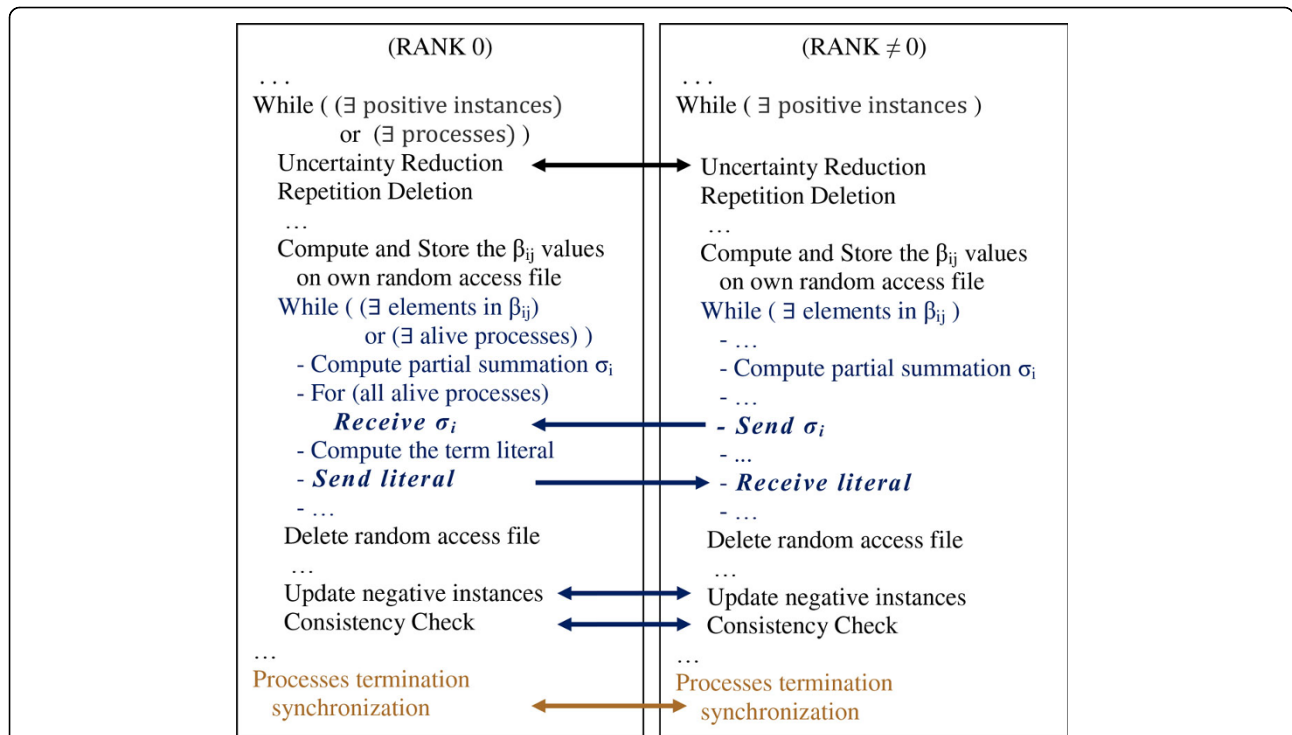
(RANK 0)

. . .

While ( (∃ positive instances) or (∃ processes) )

Uncertainty Reduction

Repetition Deletion

…

Compute and Store the $\beta_{ij}$ values on own random access file

While ( (∃ elements in $\beta_{ij}$) or (∃ alive processes) )

- Compute partial summation $\sigma_i$

- For (all alive processes)

Receive $\sigma_i$

- Compute the term literal

- Send literal

- …

Delete random access file

…

Update negative instances

Consistency Check

…

Processes termination synchronization

(RANK ≠ 0)

. . .

While ( ∃ positive instances )

Uncertainty Reduction

Repetition Deletion

…

Compute and Store the $\beta_{ij}$ values on own random access file

While ( ∃ elements in $\beta_{ij}$ )

- …

- Compute partial summation $\sigma_i$

- …

- Send $\sigma_i$

- ...

- Receive literal

- …

Delete random access file

…

Update negative instances

Consistency Check

…

Processes termination synchronization